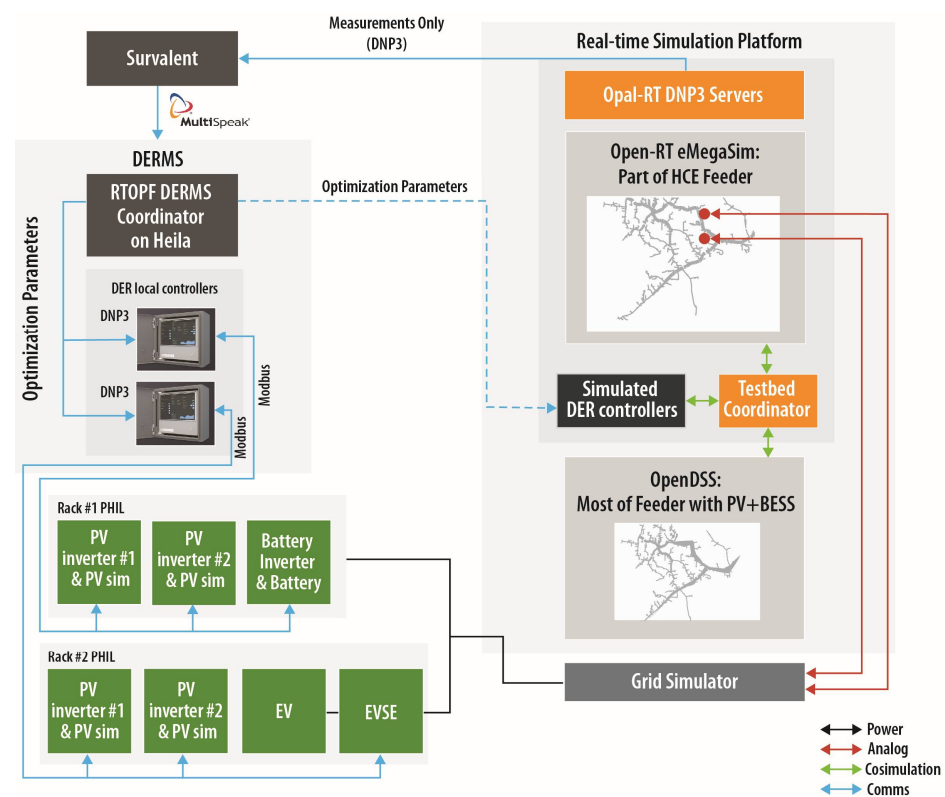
Measurements Only
(DNP3)

Survalent

MultiSpeak

DERMS

RTOPF DERMS Coordinator on Heila

Optimization Parameters

Optimization Parameters

DER local controllers

DNP3

DNP3

Modbus

Modbus

Real-time Simulation Platform

Opal-RT DNP3 Servers

Open-RT eMegaSim:
Part of HCE Feeder

Simulated DER controllers

Testbed Coordinator

OpenDSS:
Most of Feeder with PV+BESS

Rack #1 PHIL

PV inverter #1 & PV sim

PV inverter #2 & PV sim

Battery Inverter & Battery

Rack #2 PHIL

PV inverter #1 & PV sim

PV inverter #2 & PV sim

EV

EVSE

Grid Simulator

Power
Analog
Cosimulation
Comms